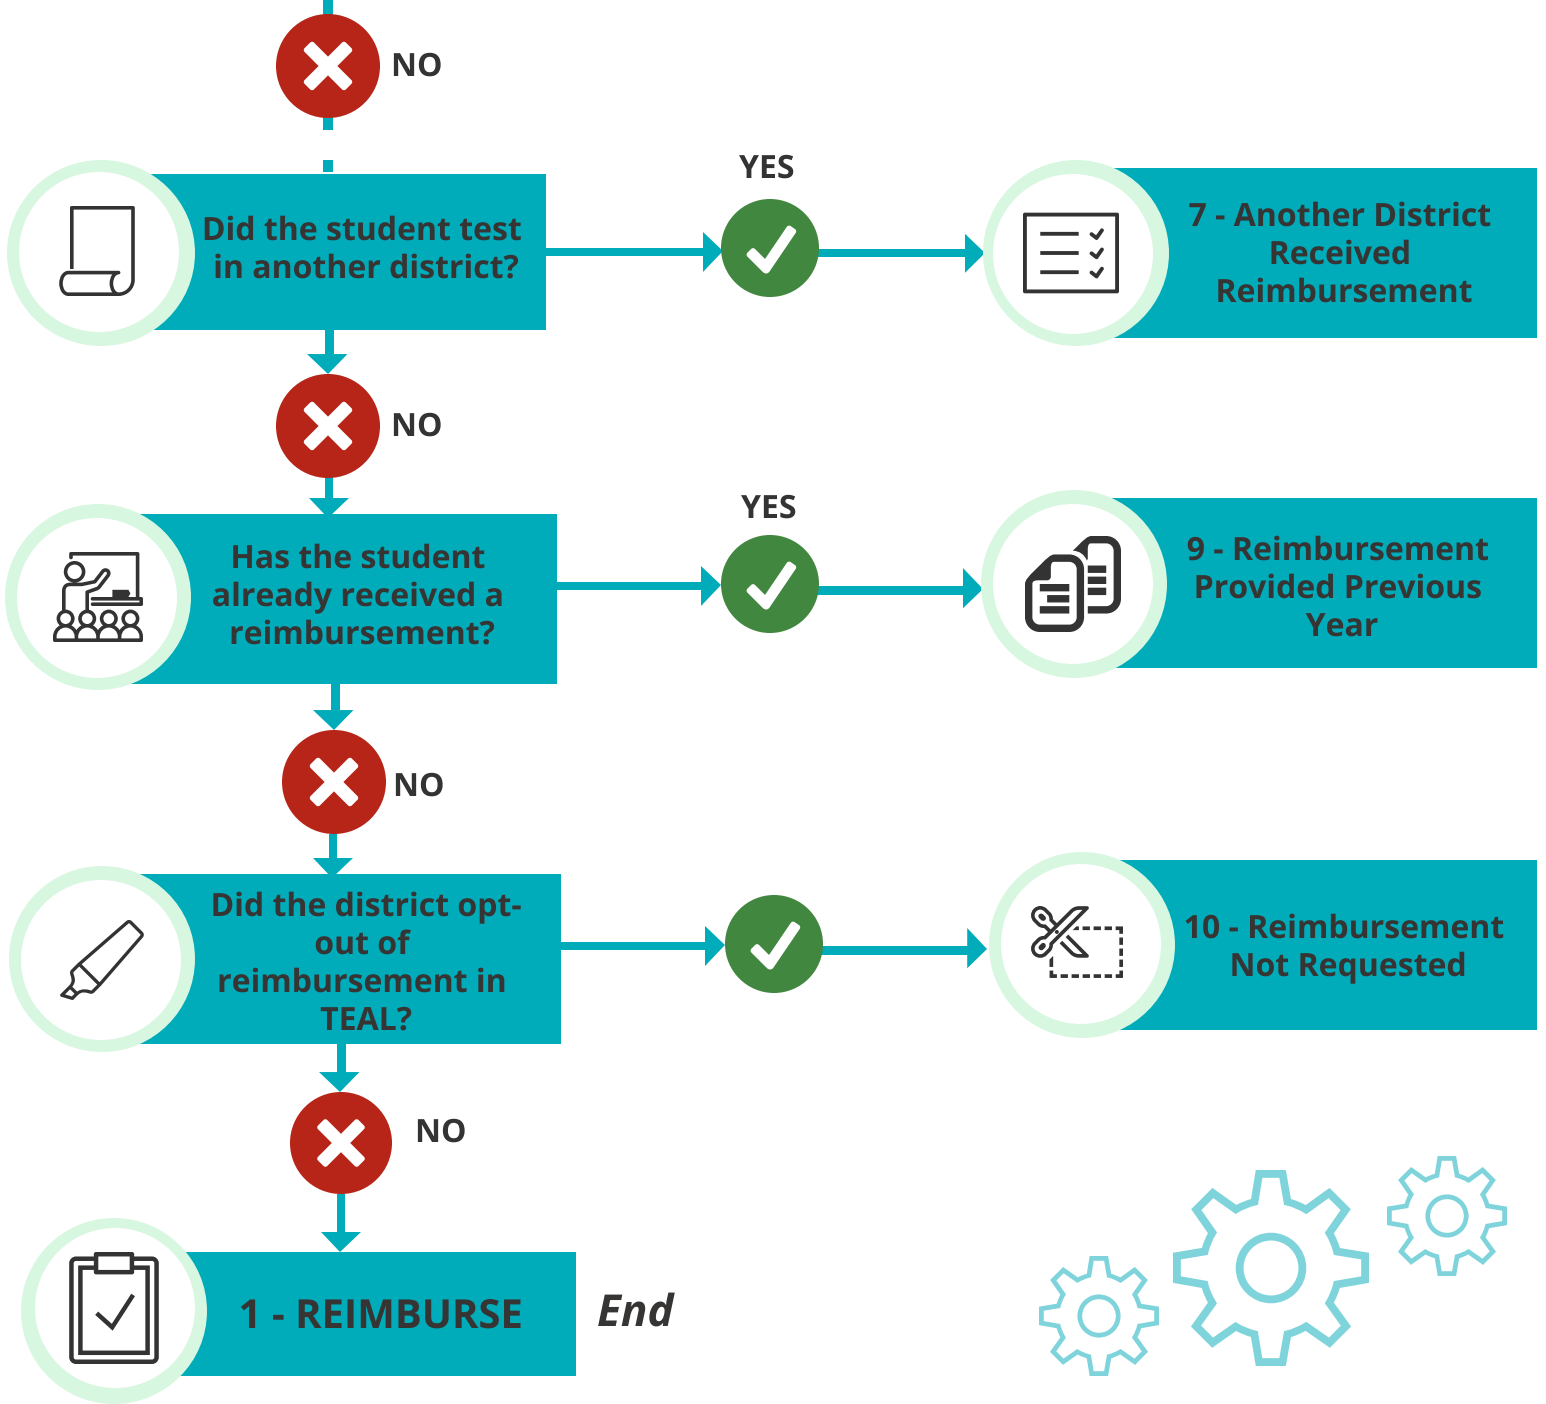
NO

Did the student test in another district?

YES

7 - Another District Received Reimbursement

NO

Has the student already received a reimbursement?

YES

9 - Reimbursement Provided Previous Year

NO

Did the district opt-out of reimbursement in TEAL?

10 - Reimbursement Not Requested

NO

1 - REIMBURSE

End